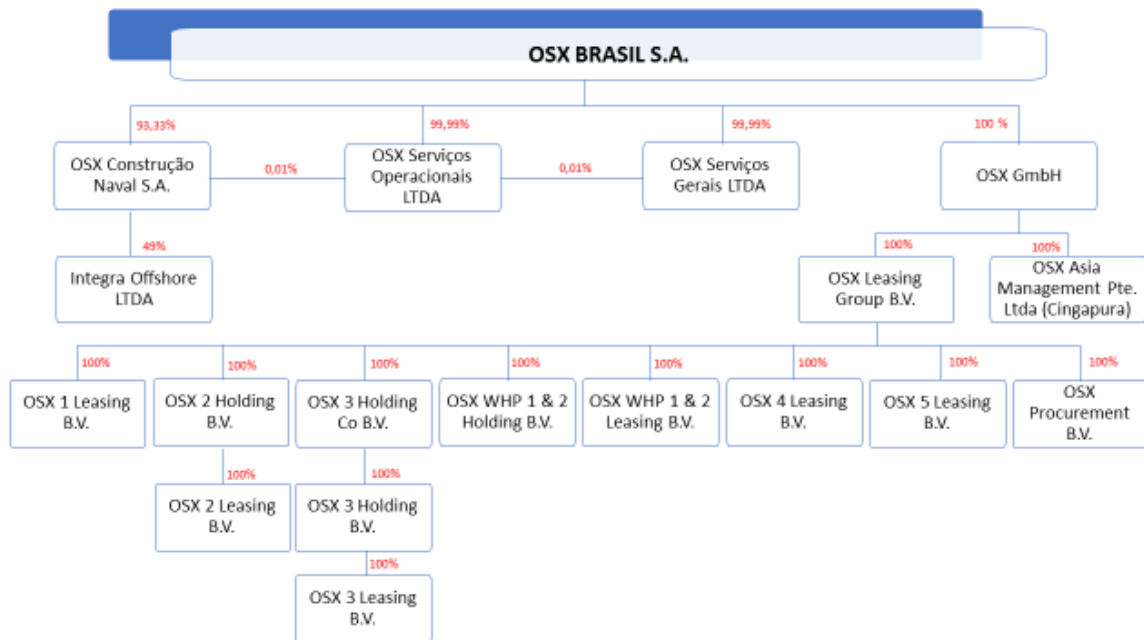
OSX BRASIL S.A.

93,33%
OSX Construção Naval S.A.

0,01%

99,99%
OSX Serviços Operacionais LTDA

0,01%

99,99%
OSX Serviços Gerais LTDA

100 %
OSX GmbH

49%
Integra Offshore LTDA

100%
OSX Leasing Group B.V.

100%
OSX Asia Management Pte. Ltda (Cingapura)

100%
OSX 1 Leasing B.V.

100%
OSX 2 Holding B.V.

100%
OSX 3 Holding Co B.V.

100%
OSX WHP 1 & 2 Holding B.V.

100%
OSX WHP 1 & 2 Leasing B.V.

100%
OSX 4 Leasing B.V.

100%
OSX 5 Leasing B.V.

100%
OSX Procurement B.V.

100%
OSX 2 Leasing B.V.

100%
OSX 3 Holding B.V.

100%
OSX 3 Leasing B.V.